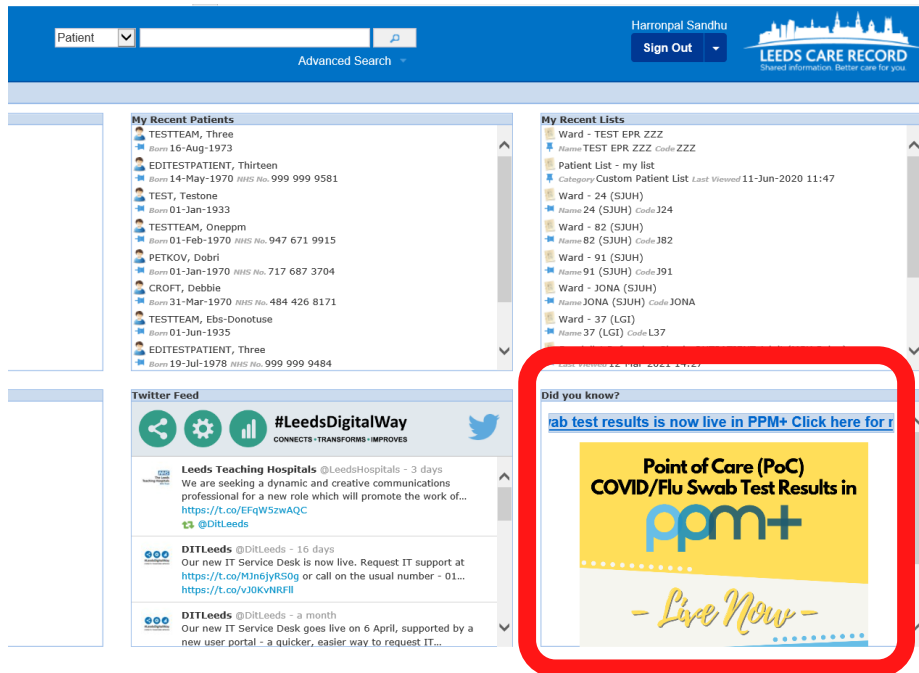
Patient

Advanced Search

Harronpal Sandhu

Sign Out

LEEDS CARE RECORD
Shared information. Better care for you.

My Recent Patients

TESTTEAM, Three
Born 16-Aug-1973

EDITESTPATIENT, Thirteen
Born 14-May-1970 NHS No. 999 999 9581

TEST, Testone
Born 01-Jan-1933

TESTTEAM, Oneppm
Born 01-Feb-1970 NHS No. 947 671 9915

PETKOV, Dobri
Born 01-Jan-1970 NHS No. 717 687 3704

CROFT, Debbie
Born 31-Mar-1970 NHS No. 484 426 8171

TESTTEAM, Ebs-Donotuse
Born 01-Jun-1935

EDITESTPATIENT, Three
Born 19-Jul-1978 NHS No. 999 999 9484

My Recent Lists

Ward - TEST EPR ZZZ
Name TEST EPR ZZZ Code ZZZ

Patient List - my list
Category Custom Patient List Last Viewed 11-Jun-2020 11:47

Ward - 24 (SJUH)
Name 24 (SJUH) Code J24

Ward - 82 (SJUH)
Name 82 (SJUH) Code J82

Ward - 91 (SJUH)
Name 91 (SJUH) Code J91

Ward - JONA (SJUH)
Name JONA (SJUH) Code JONA

Ward - 37 (LGI)
Name 37 (LGI) Code L37

Last Viewed 12-Mar-2021 14:27

Twitter Feed

#LeedsDigitalWay
CONNECTS • TRANSFORMS • IMPROVES

Leeds Teaching Hospitals @LeedsHospitals - 3 days
We are seeking a dynamic and creative communications professional for a new role which will promote the work of...
https://t.co/EFqWSzwAQC
@DitLeeds

DITLeeds @DitLeeds - 16 days
Our new IT Service Desk is now live. Request IT support at https://t.co/MJn6jyRS0g or call on the usual number - 01...
https://t.co/vJ0KvNRFll

DITLeeds @DitLeeds - a month
Our new IT Service Desk goes live on 6 April, supported by a new user portal - a quicker, easier way to request IT...

Did you know?

wab test results is now live in PPM+ Click here for r

Point of Care (PoC)
COVID/Flu Swab Test Results in
ppm+

- Live Now -